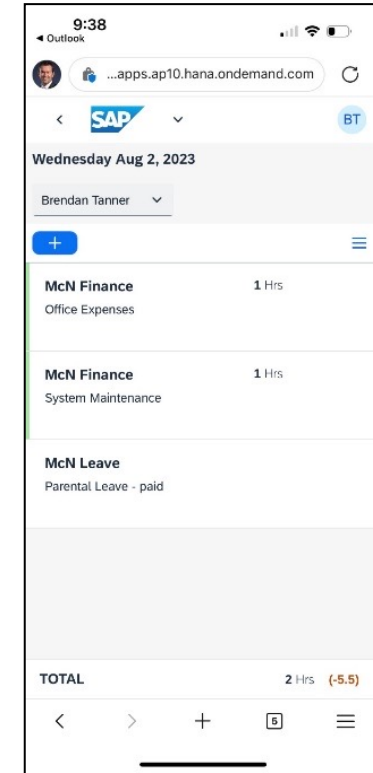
9:38
◂ Outlook

...apps.ap10.hana.ondemand.com

SAP

BT

Wednesday Aug 2, 2023

Brendan Tanner

+

McN Finance
Office Expenses
1 Hrs

McN Finance
System Maintenance
1 Hrs

McN Leave
Parental Leave - paid

TOTAL
2 Hrs (-5.5)

5